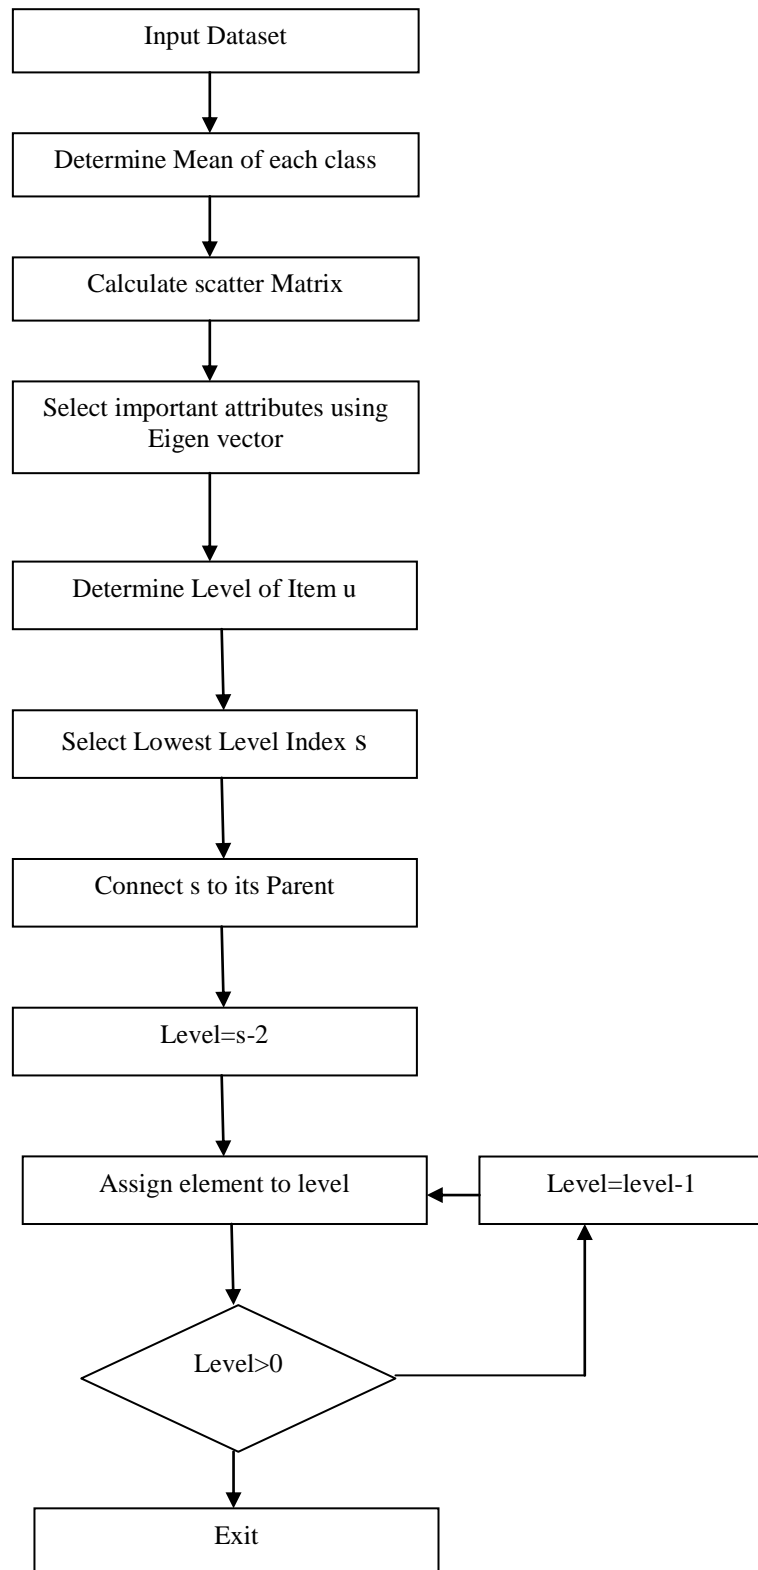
Input Dataset

Determine Mean of each class

Calculate scatter Matrix

Select important attributes using Eigen vector

Determine Level of Item u

Select Lowest Level Index s

Connect s to its Parent

Level=s-2

Assign element to level

Level=level-1

Level>0

Exit